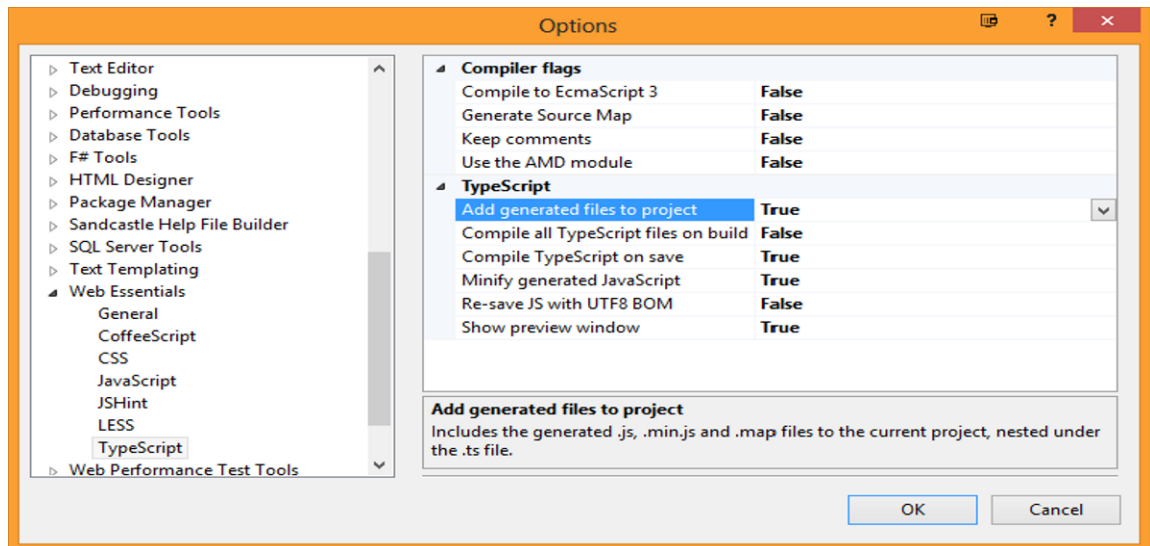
Options

?

Text Editor
Debugging
Performance Tools
Database Tools
F# Tools
HTML Designer
Package Manager
Sandcastle Help File Builder
SQL Server Tools
Text Templating
Web Essentials
General
CoffeeScript
CSS
JavaScript
JSHint
LESS
TypeScript
Web Performance Test Tools

| Compiler flags | |
|---|---|
| Compile to EcmaScript 3 | False |
| Generate Source Map | False |
| Keep comments | False |
| Use the AMD module | False |
| TypeScript | |
| Add generated files to project | True |
| Compile all TypeScript files on build | False |
| Compile TypeScript on save | True |
| Minify generated JavaScript | True |
| Re-save JS with UTF8 BOM | False |
| Show preview window | True |

Add generated files to project
Includes the generated .js, .min.js and .map files to the current project, nested under the .ts file.

OK
Cancel